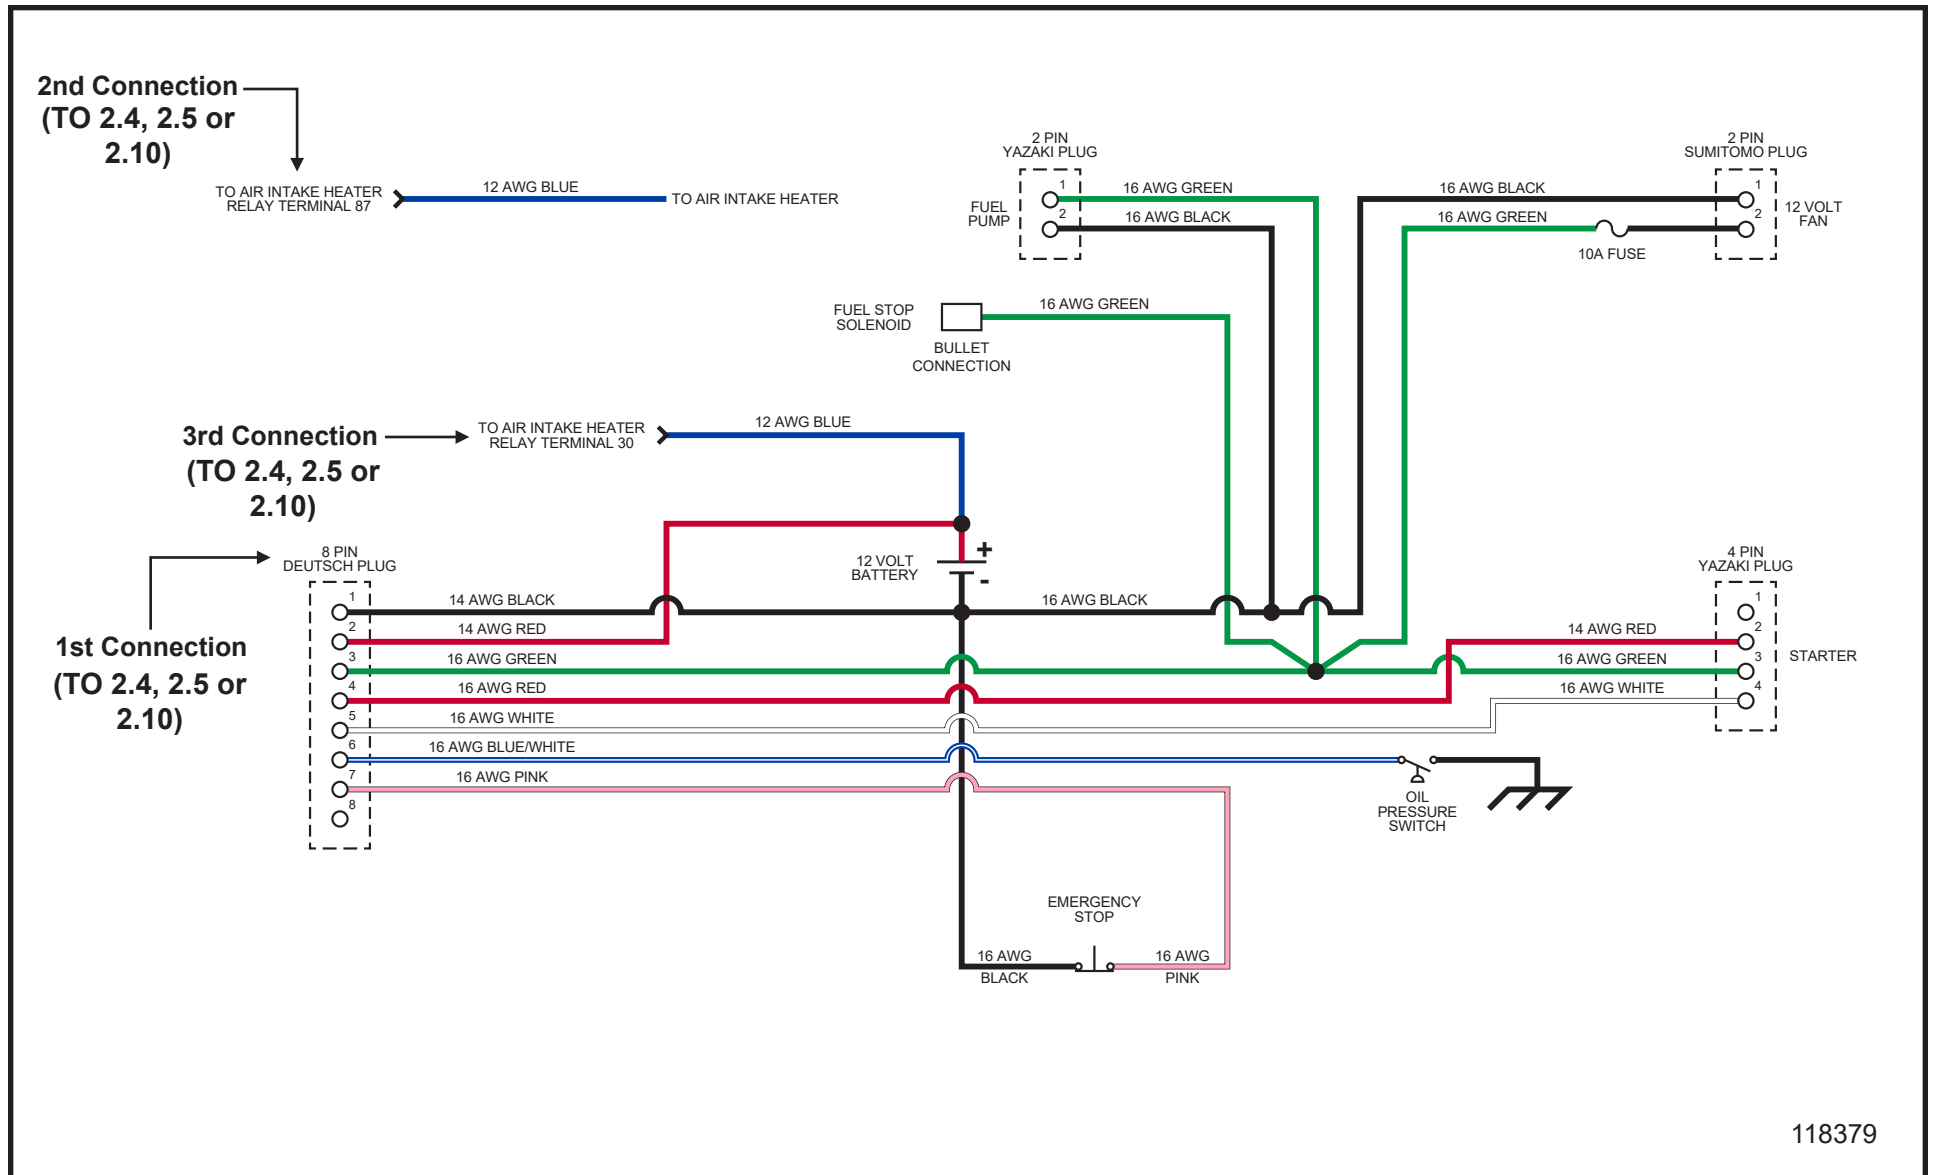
2nd Connection (TO 2.4, 2.5 or 2.10)

TO AIR INTAKE HEATER RELAY TERMINAL 87
12 AWG BLUE
TO AIR INTAKE HEATER

2 PIN YAZAKI PLUG
FUEL PUMP
1
2
16 AWG GREEN
16 AWG BLACK

2 PIN SUMITOMO PLUG
16 AWG BLACK
16 AWG GREEN
1
2
12 VOLT FAN
10A FUSE

FUEL STOP SOLENOID
16 AWG GREEN
BULLET CONNECTION

3rd Connection (TO 2.4, 2.5 or 2.10)
TO AIR INTAKE HEATER RELAY TERMINAL 30
12 AWG BLUE

8 PIN DEUTSCH PLUG
12 VOLT BATTERY
+
-

1st Connection (TO 2.4, 2.5 or 2.10)

1
14 AWG BLACK
2
14 AWG RED
3
16 AWG GREEN
4
16 AWG RED
5
16 AWG WHITE
6
16 AWG BLUE/WHITE
7
16 AWG PINK
8

16 AWG BLACK

4 PIN YAZAKI PLUG
1
14 AWG RED
2
16 AWG GREEN
3
STARTER
16 AWG WHITE
4

OIL PRESSURE SWITCH

EMERGENCY STOP
16 AWG BLACK
16 AWG PINK

118379